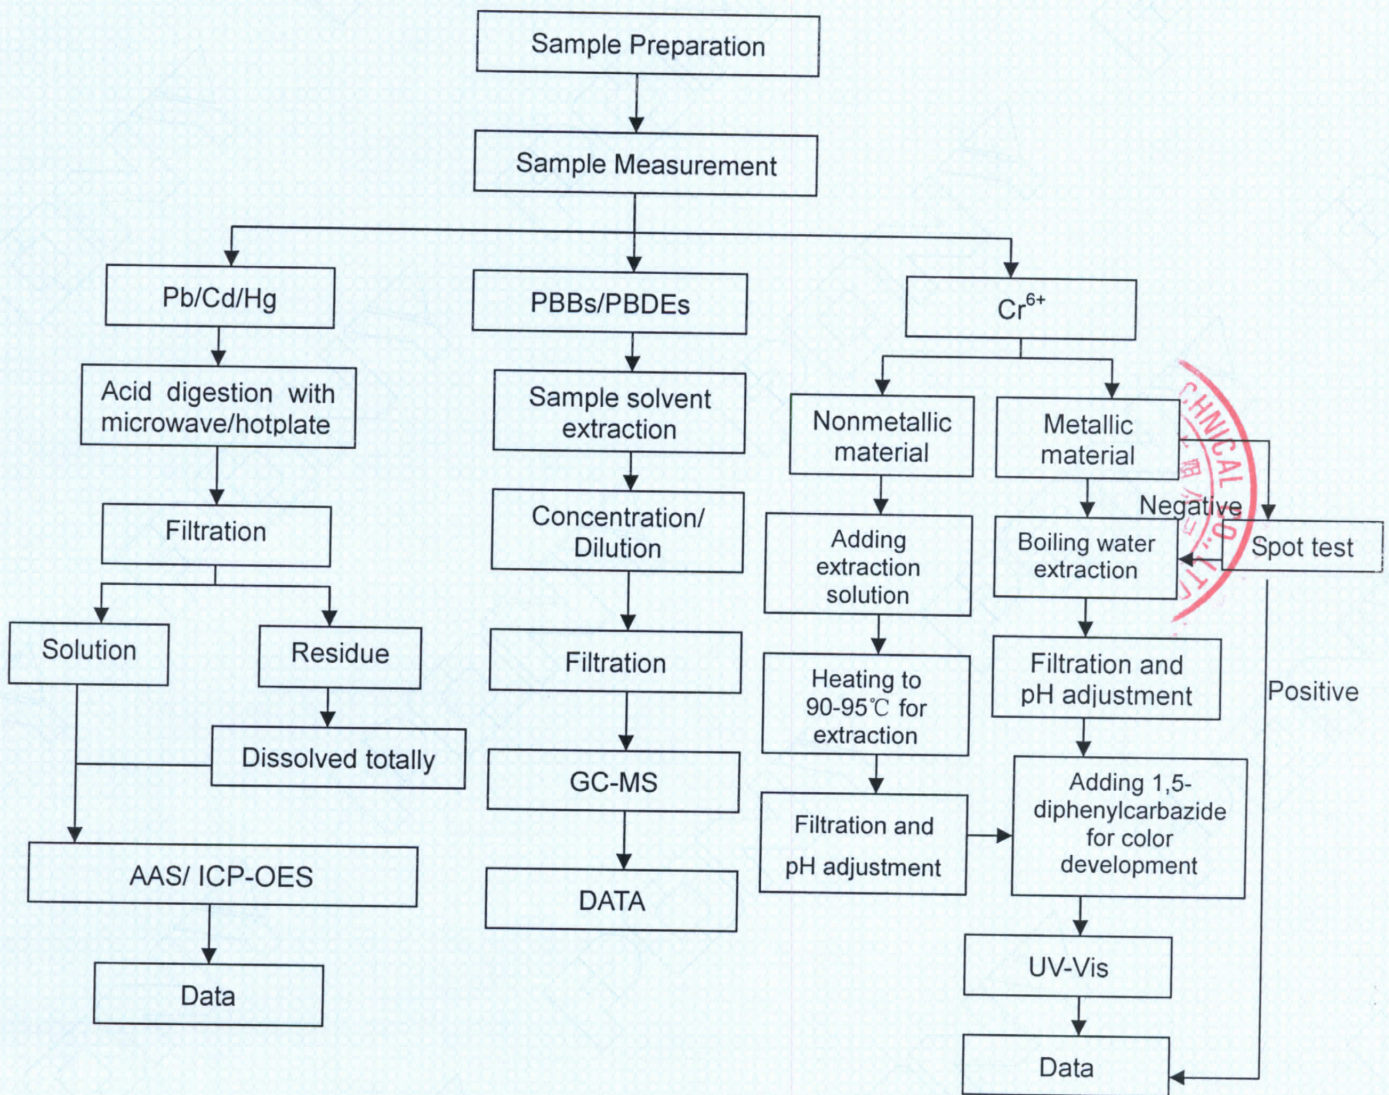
Sample Preparation

Sample Measurement

Pb/Cd/Hg

Acid digestion with microwave/hotplate

Filtration

Solution

Residue

Dissolved totally

AAS/ ICP-OES

Data

PBBs/PBDEs

Sample solvent extraction

Concentration/ Dilution

Filtration

GC-MS

DATA

$Cr^{6+}$

Nonmetallic material

Adding extraction solution

Heating to 90-95℃ for extraction

Filtration and pH adjustment

Metallic material

Negative

Spot test

Boiling water extraction

Filtration and pH adjustment

Positive

Adding 1,5-diphenylcarbazide for color development

UV-Vis

Data

CHNICAL CO.,LT